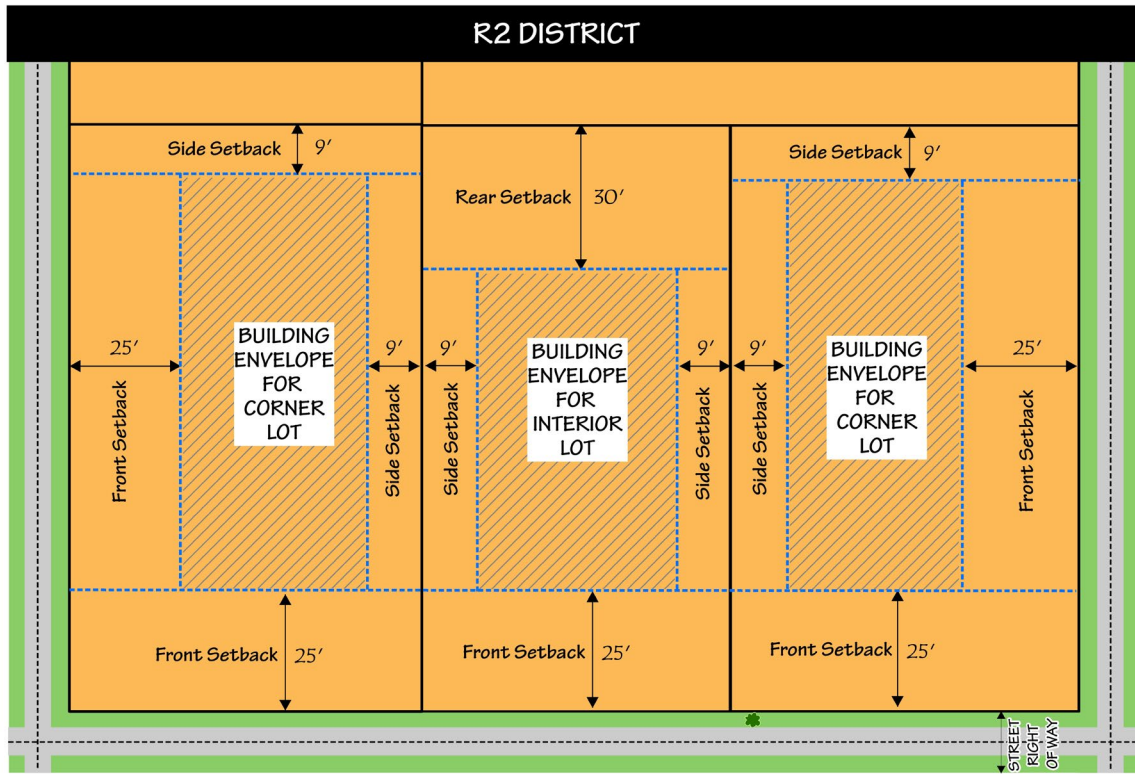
R2 DISTRICT

Side Setback 9′

Rear Setback 30′

Side Setback 9′

25′

Front Setback

BUILDING ENVELOPE FOR CORNER LOT

9′

Side Setback

9′

Side Setback

BUILDING ENVELOPE FOR INTERIOR LOT

9′

Side Setback

9′

Side Setback

BUILDING ENVELOPE FOR CORNER LOT

25′

Front Setback

Front Setback 25′

Front Setback 25′

Front Setback 25′

STREET RIGHT OF WAY